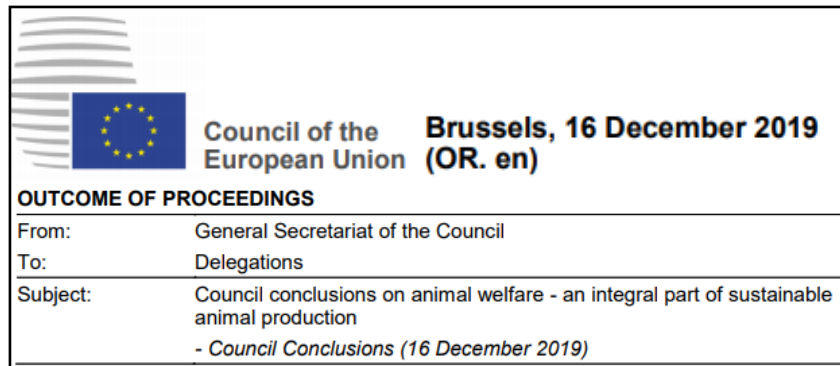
Council of the European Union

Brussels, 16 December 2019 (OR. en)

OUTCOME OF PROCEEDINGS

| | |
|---|---|
| From: | General Secretariat of the Council |
| To: | Delegations |
| Subject: | Council conclusions on animal welfare - an integral part of sustainable animal production<br>*- Council Conclusions (16 December 2019)* |